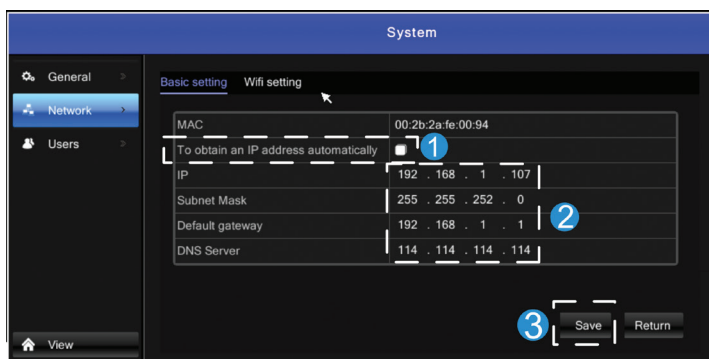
System

General
Network
Users

Basic setting Wifi setting

| MAC | 00:2b:2a:fe:00:94 |
|---|---|
| To obtain an IP address automatically | |
| IP | 192 . 168 . 1 . 107 |
| Subnet Mask | 255 . 255 . 252 . 0 |
| Default gateway | 192 . 168 . 1 . 1 |
| DNS Server | 114 . 114 . 114 . 114 |

1
2
3

Save Return

View